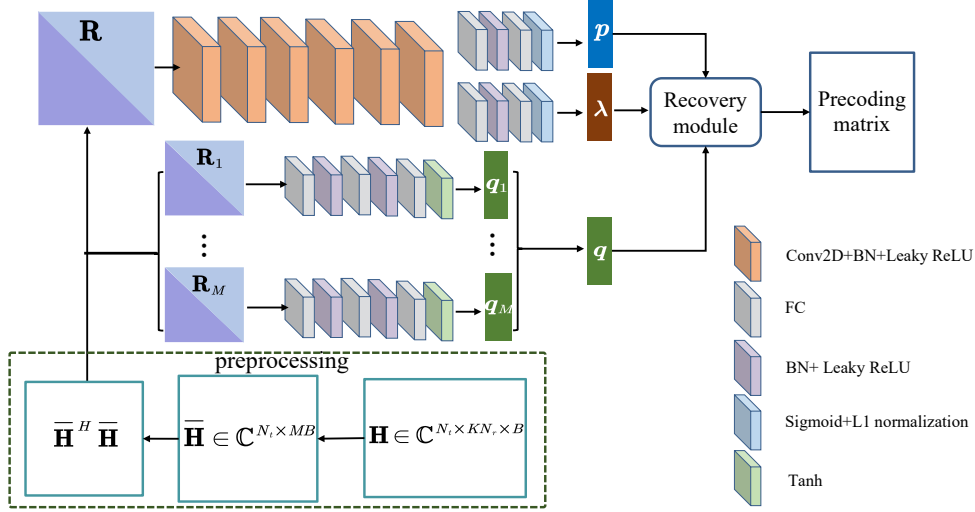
$\mathbf{R}$

$\boldsymbol{p}$

$\boldsymbol{\lambda}$

Recovery module

Precoding matrix

$\mathbf{R}_1$

$\boldsymbol{q}_1$

$\vdots$

$\vdots$

$\boldsymbol{q}$

$\mathbf{R}_M$

$\boldsymbol{q}_M$

Conv2D+BN+Leaky ReLU

FC

BN+ Leaky ReLU

Sigmoid+L1 normalization

Tanh

preprocessing

$\overline{\mathbf{H}}^H \overline{\mathbf{H}}$

$\overline{\mathbf{H}} \in \mathbb{C}^{N_t \times MB}$

$\mathbf{H} \in \mathbb{C}^{N_t \times KN_r \times B}$